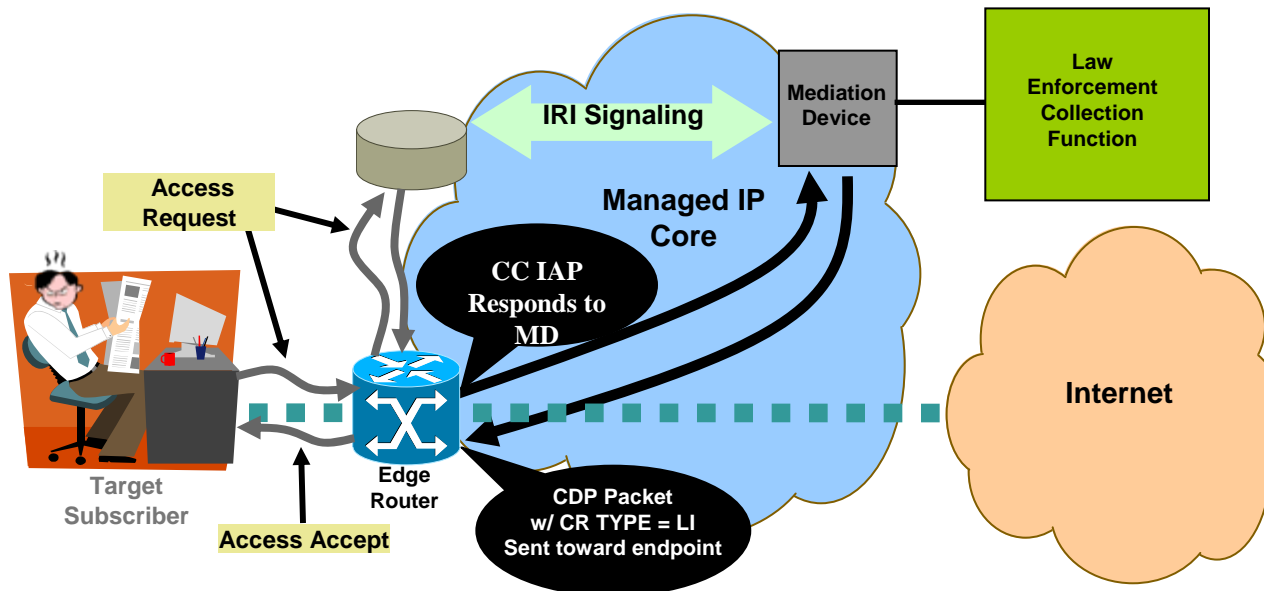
IRI Signaling

Mediation Device

Law Enforcement Collection Function

Access Request

Managed IP Core

CC IAP Responds to MD

Internet

Edge Router

Target Subscriber

Access Accept

CDP Packet w/ CR TYPE = LI Sent toward endpoint